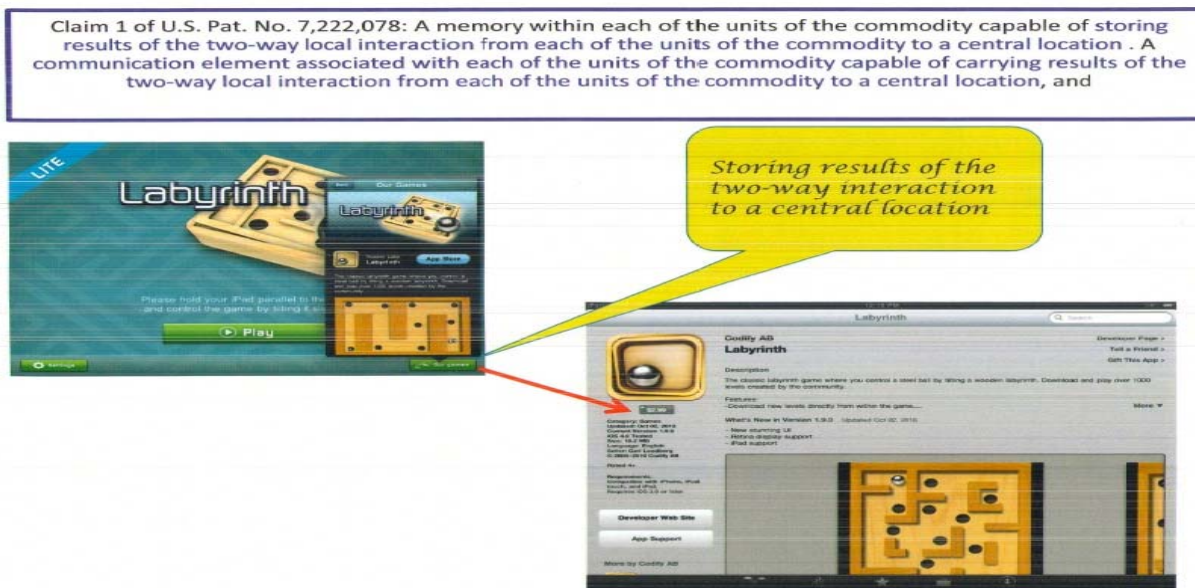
Claim 1 of U.S. Pat. No. 7,222,078: A memory within each of the units of the commodity capable of storing results of the two-way local interaction from each of the units of the commodity to a central location . A communication element associated with each of the units of the commodity capable of carrying results of the two-way local interaction from each of the units of the commodity to a central location, and

LITE

Labyrinth

Our Games

Labyrinth

Labyrinth

App Store

Please hold your iPad parallel to th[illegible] and control the game by tilting it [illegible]

Play

Settings

Our games

Storing results of the two-way interaction to a central location

Labyrinth

Search

Codify AB

Labyrinth

Developer Page

Tell a Friend

Gift This App

Description

The classic labyrinth game where you control a steel ball by tilting a wooden labyrinth. Download and play over 1000 levels created by the community.

Features

-Download new levels directly from within the game.....

More

What's New in Version 1.9.0 (Updated Oct 02, 2010)

- New stunning UI
- Retina display support
- iPad support

Category: Games
Updated: Oct 02, 2010
Current Version: 1.9.0
Language: English
Seller: Carl Lindberg
© 2009-2010 Codify AB

Rated 4+

Requirements: Compatible with iPhone, iPod touch, and iPad. Requires iOS 3.0 or later

Developer Web Site

App Support

More by Codify AB